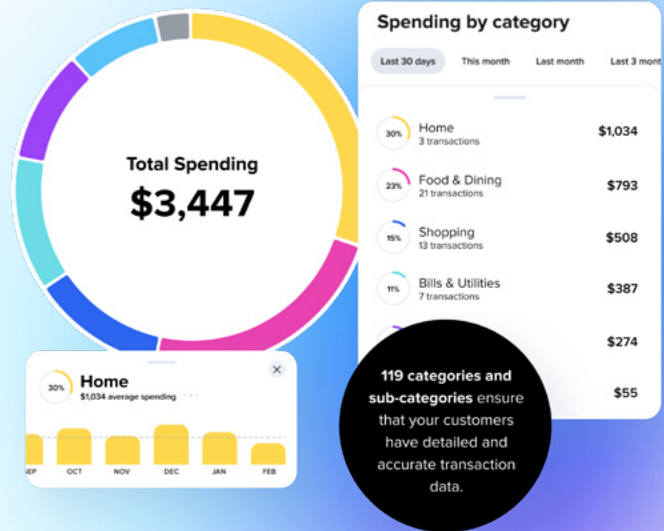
Total Spending
$3,447

Spending by category

Last 30 days | This month | Last month | Last 3 mont

30% Home
3 transactions
$1,034

23% Food & Dining
21 transactions
$793

15% Shopping
13 transactions
$508

11% Bills & Utilities
7 transactions
$387

$274

$55

30% Home
$1,034 average spending

SEP OCT NOV DEC JAN FEB

119 categories and sub-categories ensure that your customers have detailed and accurate transaction data.